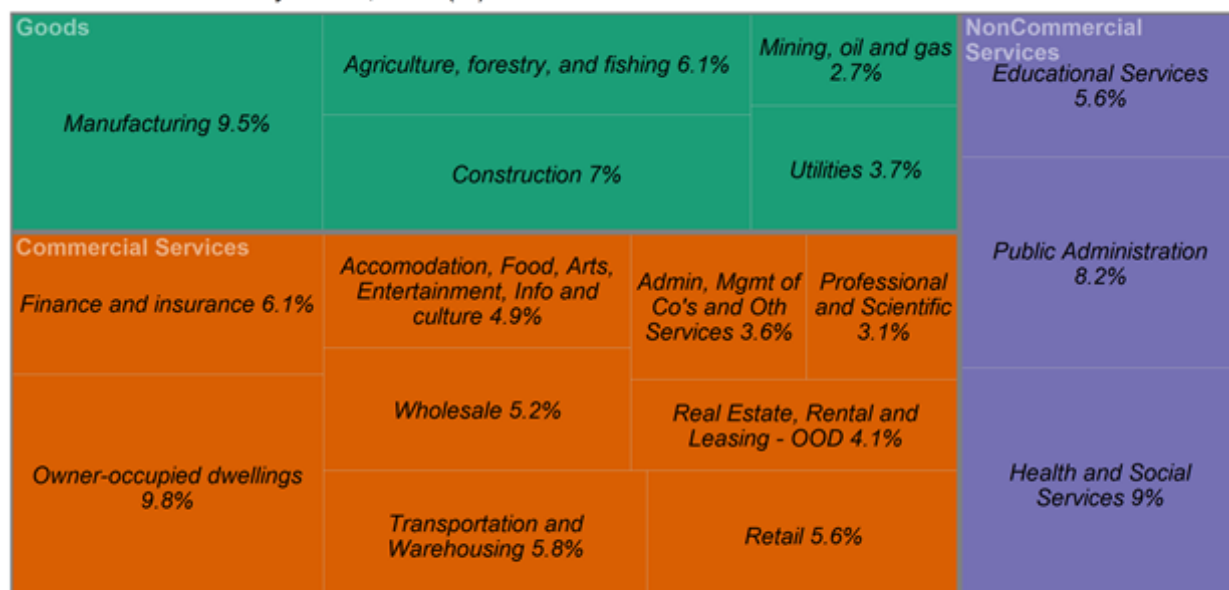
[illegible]

Goods

Manufacturing 9.5%

Agriculture, forestry, and fishing 6.1%

Mining, oil and gas 2.7%

Construction 7%

Utilities 3.7%

NonCommercial Services

Educational Services 5.6%

Public Administration 8.2%

Health and Social Services 9%

Commercial Services

Finance and insurance 6.1%

Accomodation, Food, Arts, Entertainment, Info and culture 4.9%

Admin, Mgmt of Co's and Oth Services 3.6%

Professional and Scientific 3.1%

Wholesale 5.2%

Real Estate, Rental and Leasing - OOD 4.1%

Owner-occupied dwellings 9.8%

Transportation and Warehousing 5.8%

Retail 5.6%